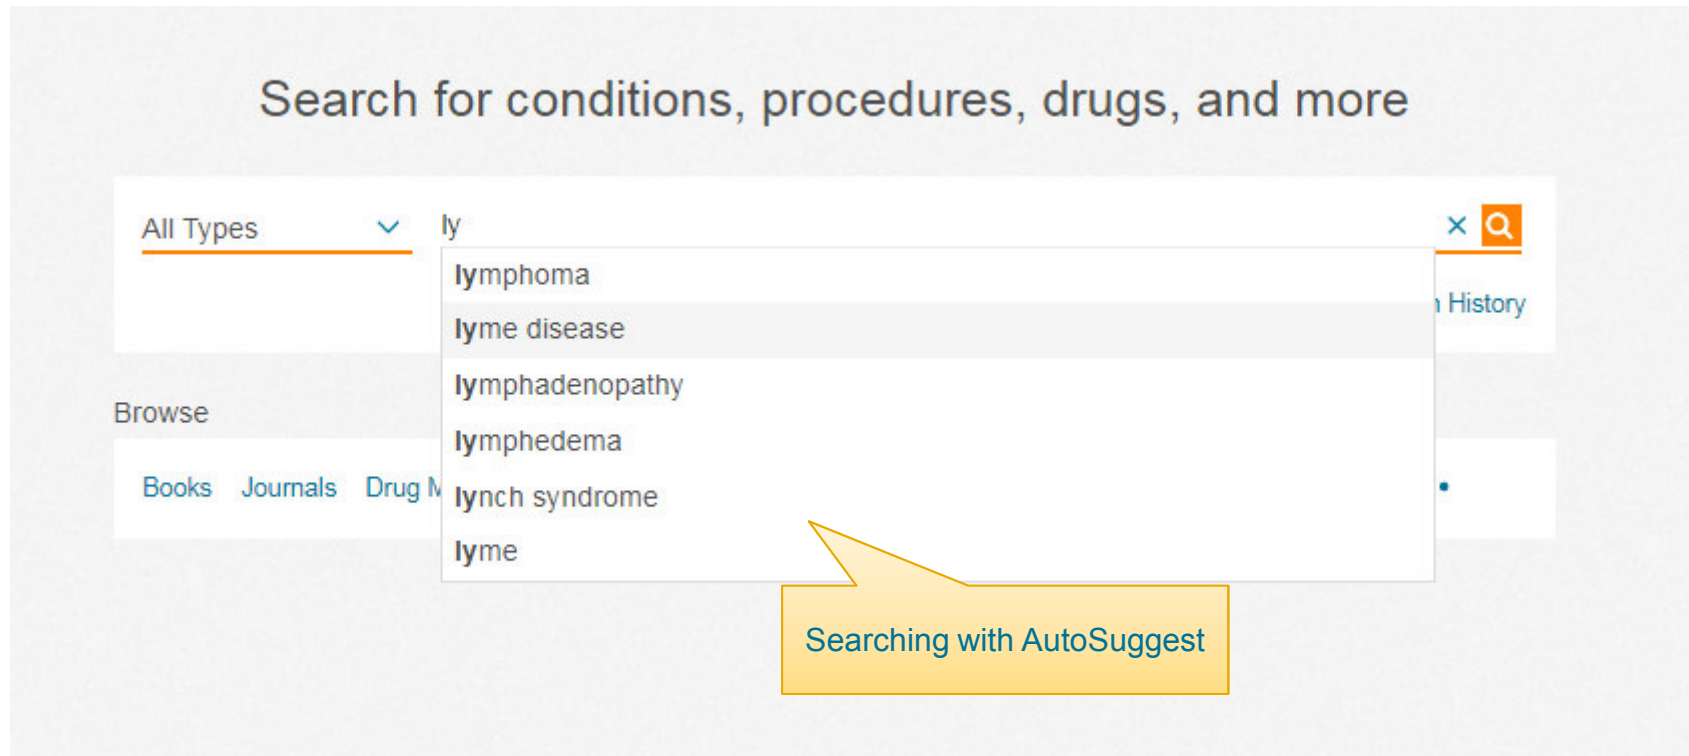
Search for conditions, procedures, drugs, and more

All Types

ly

×

lymphoma
lyme disease
lymphadenopathy
lymphedema
lynch syndrome
lyme

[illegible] History

Browse

Books Journals Drug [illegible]

Searching with AutoSuggest